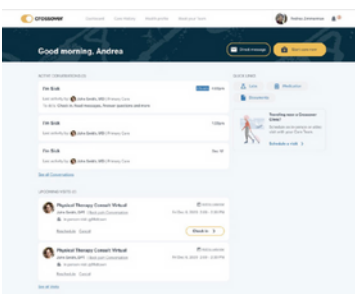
Crossover

Good morning, Andrea

ACTIVE CONVERSATIONS

I'm Sick

I'm Sick

I'm Sick

See all Conversations

UPCOMING VISITS

Physical Therapy Consult Virtual

Reschedule Cancel

Check in

Physical Therapy Consult Virtual

Reschedule Cancel

See all visits

QUICK LINKS

Labs

Medication

Documents

Schedule a visit